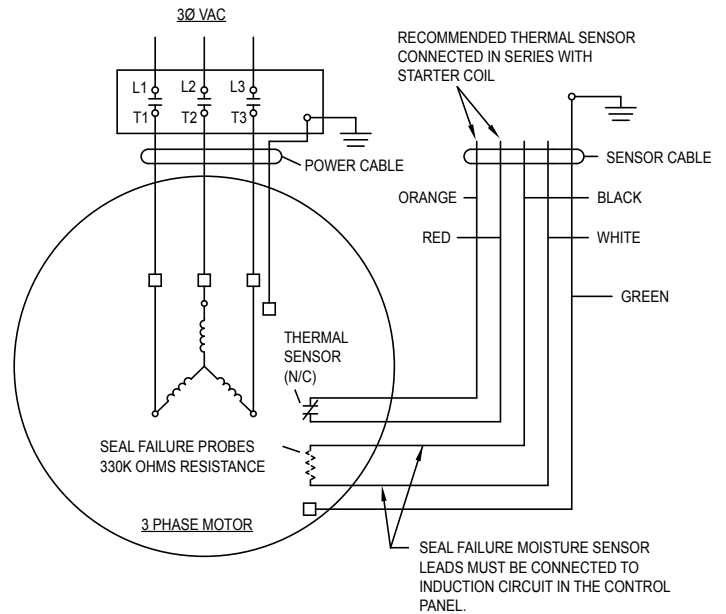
3Ø VAC

L1
L2
L3
T1
T2
T3

RECOMMENDED THERMAL SENSOR CONNECTED IN SERIES WITH STARTER COIL

POWER CABLE

SENSOR CABLE

ORANGE

BLACK

RED

WHITE

GREEN

THERMAL SENSOR (N/C)

SEAL FAILURE PROBES 330K OHMS RESISTANCE

3 PHASE MOTOR

SEAL FAILURE MOISTURE SENSOR LEADS MUST BE CONNECTED TO INDUCTION CIRCUIT IN THE CONTROL PANEL.